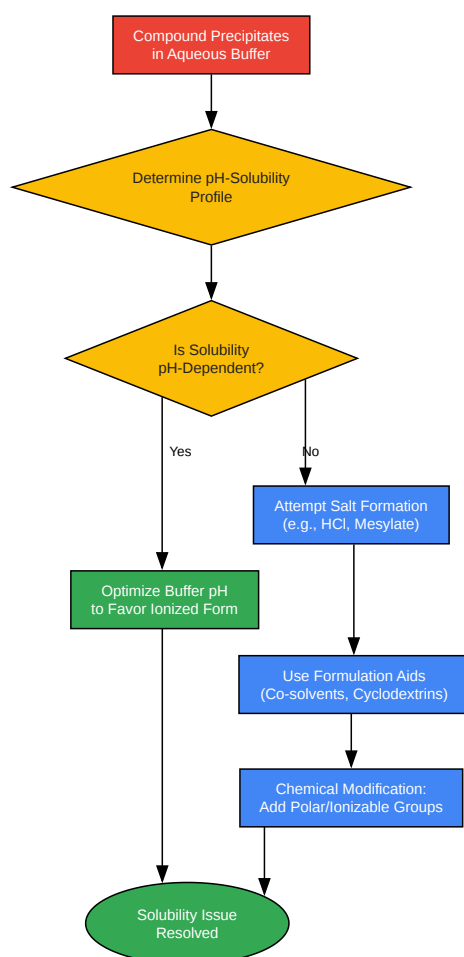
Compound Precipitates in Aqueous Buffer

Determine pH-Solubility Profile

Is Solubility pH-Dependent?

Yes

No

Attempt Salt Formation (e.g., HCl, Mesylate)

Optimize Buffer pH to Favor Ionized Form

Use Formulation Aids (Co-solvents, Cyclodextrins)

Chemical Modification: Add Polar/Ionizable Groups

Solubility Issue Resolved